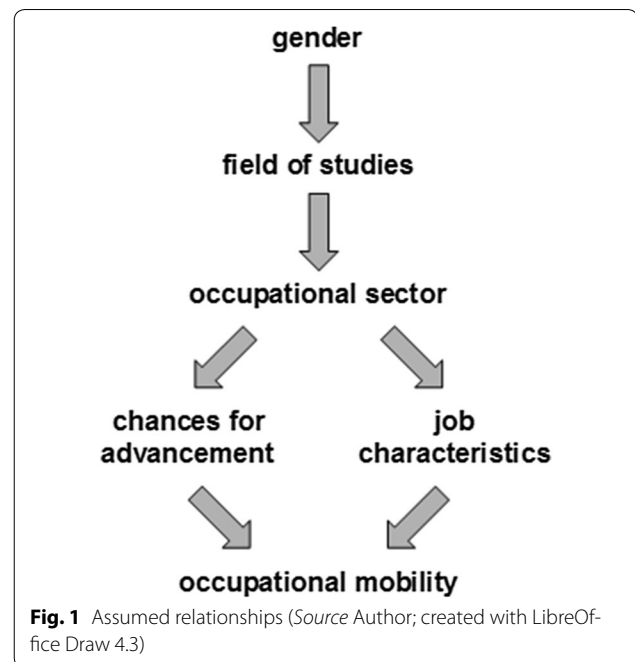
gender

field of studies

occupational sector

chances for advancement

job characteristics

occupational mobility

**Fig. 1** Assumed relationships (*Source* Author; created with LibreOffice Draw 4.3)